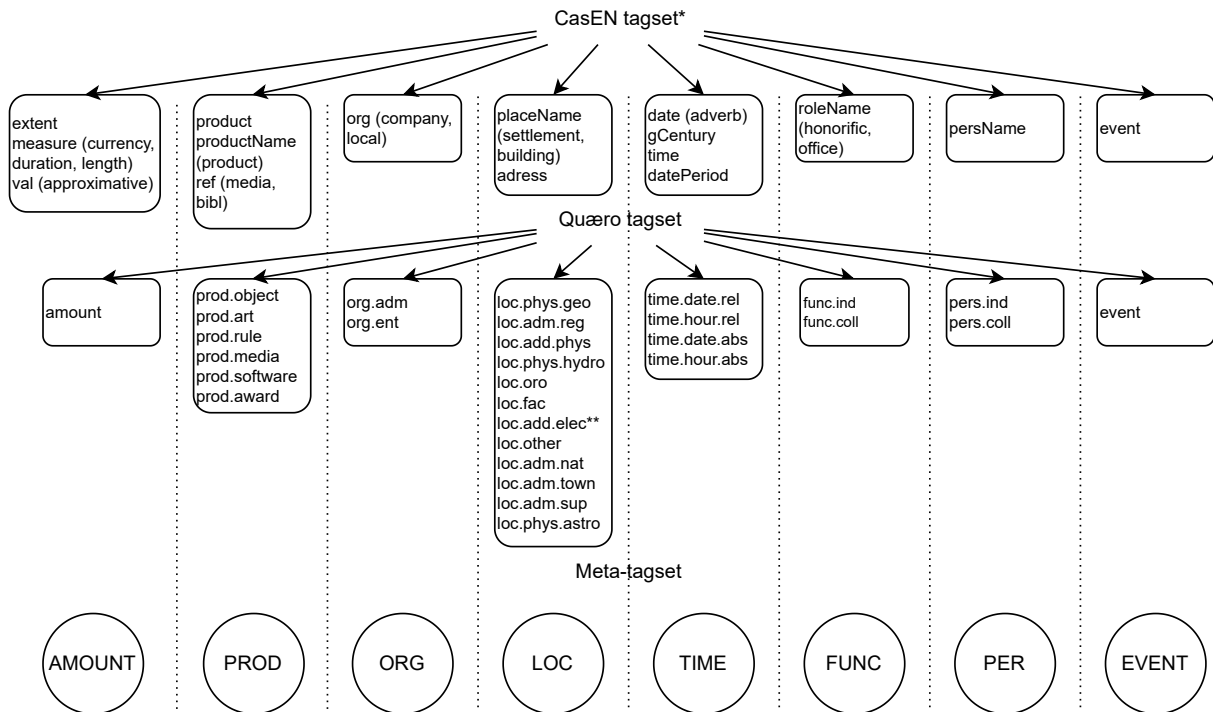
CasEN tagset*

extent
measure (currency, duration, length)
val (approximative)

product
productName (product)
ref (media, bibl)

org (company, local)

placeName (settlement, building)
adress

date (adverb)
gCentury
time
datePeriod

roleName (honorific, office)

persName

event

Quæro tagset

amount

prod.object
prod.art
prod.rule
prod.media
prod.software
prod.award

org.adm
org.ent

loc.phys.geo
loc.adm.reg
loc.add.phys
loc.phys.hydro
loc.oro
loc.fac
loc.add.elec**
loc.other
loc.adm.nat
loc.adm.town
loc.adm.sup
loc.phys.astro

time.date.rel
time.hour.rel
time.date.abs
time.hour.abs

func.ind
func.coll

pers.ind
pers.coll

event

Meta-tagset

AMOUNT

PROD

ORG

LOC

TIME

FUNC

PER

EVENT